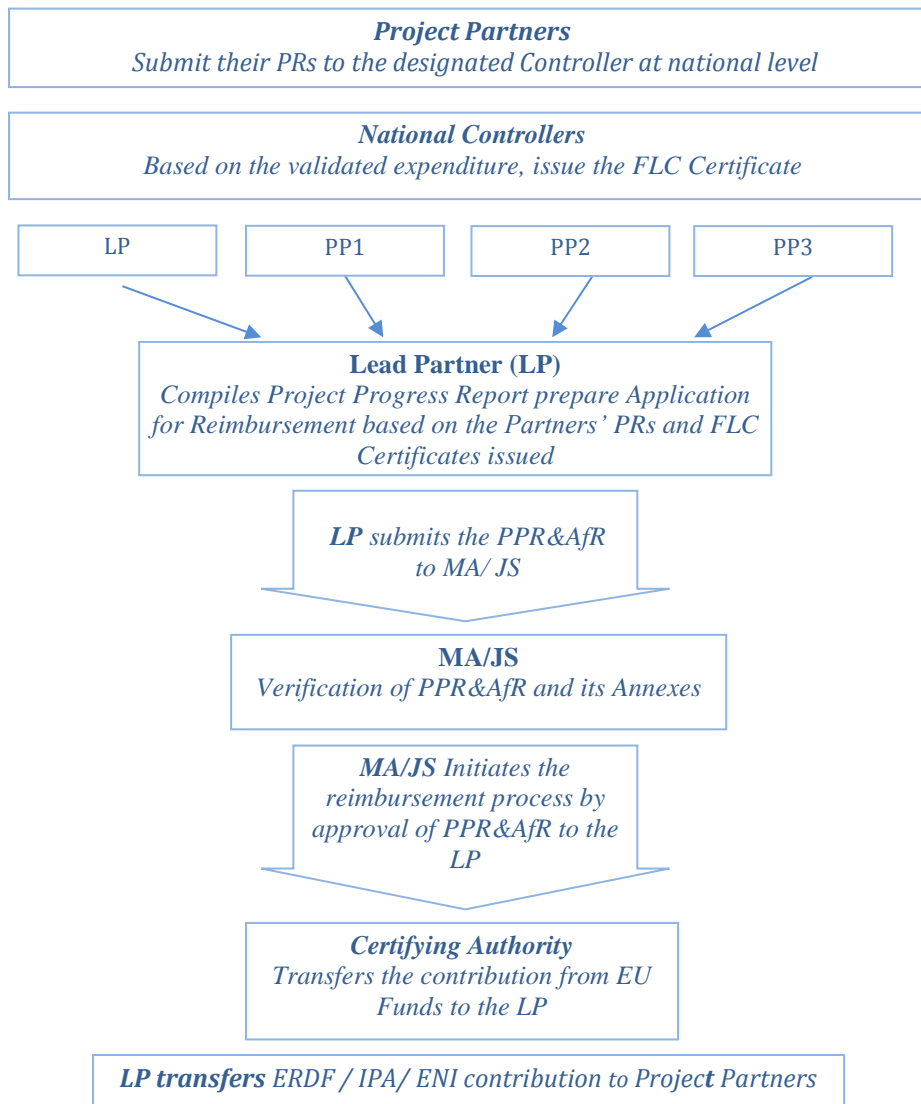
Project Partners
Submit their PRs to the designated Controller at national level

National Controllers
Based on the validated expenditure, issue the FLC Certificate

LP

PP1

PP2

PP3

Lead Partner (LP)
Compiles Project Progress Report prepare Application for Reimbursement based on the Partners' PRs and FLC Certificates issued

LP submits the PPR&AfR to MA/ JS

MA/JS
Verification of PPR&AfR and its Annexes

MA/JS Initiates the reimbursement process by approval of PPR&AfR to the LP

Certifying Authority
Transfers the contribution from EU Funds to the LP

LP transfers ERDF / IPA/ ENI contribution to Project Partners